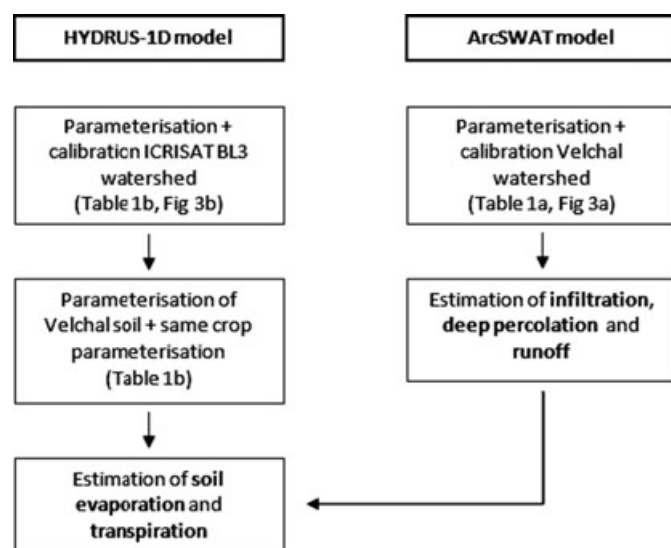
HYDRUS-1D model

Parameterisation + calibraticn ICRISAT BL3 watershed (Table 1b, Fig 3b)

Parameterisation of Velchal soil + same crop parameterisation (Table 1b)

Estimation of soil evaporation and transpiration

ArcSWAT model

Parameterisation + calibration Velchal watershed (Table 1a, Fig 3a)

Estimation of infiltration, deep percolation and runoff